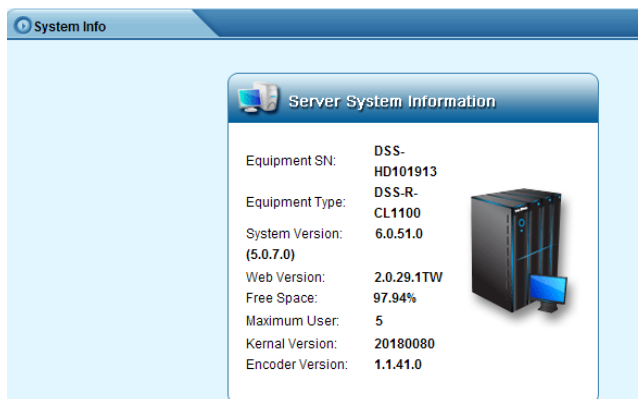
System Info

Server System Information

| | |
|---|---|
| Equipment SN: | DSS-HD101913 |
| Equipment Type: | DSS-R-CL1100 |
| System Version: (5.0.7.0) | 6.0.51.0 |
| Web Version: | 2.0.29.1TW |
| Free Space: | 97.94% |
| Maximum User: | 5 |
| Kernal Version: | 20180080 |
| Encoder Version: | 1.1.41.0 |